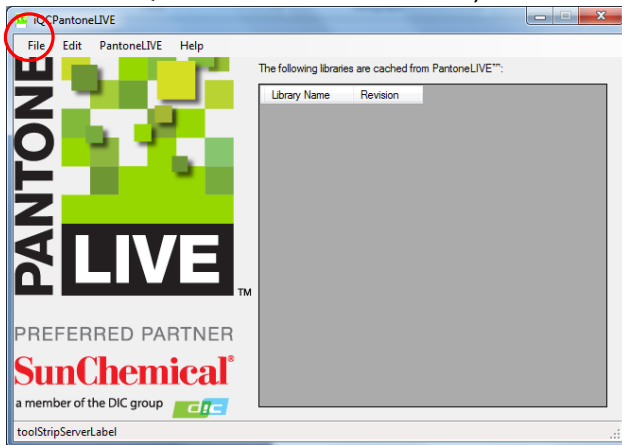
iQCPantoneLIVE

File Edit PantoneLIVE Help

PANTONE LIVE™

PREFERRED PARTNER

SunChemical®

a member of the DIC group

DIC

The following libraries are cached from PantoneLIVE™:

| Library Name | Revision |
|---|---|

toolStripServerLabel